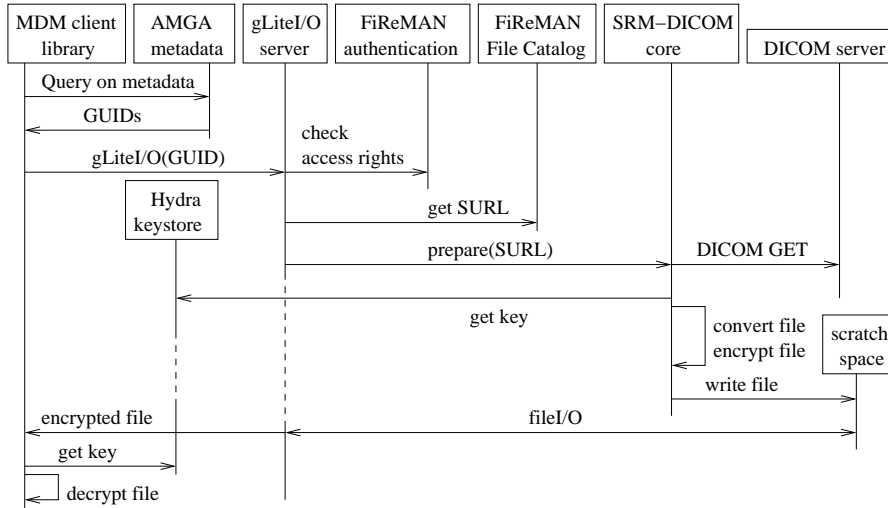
MDM client library
AMGA metadata
gLiteI/O server
FiReMAN authentication
FiReMAN File Catalog
SRM−DICOM core
DICOM server

Query on metadata
GUIDs
check access rights
gLiteI/O(GUID)
Hydra keystore
get SURL
prepare(SURL)
DICOM GET
get key
convert file
encrypt file
scratch space
write file
encrypted file
fileI/O
get key
decrypt file